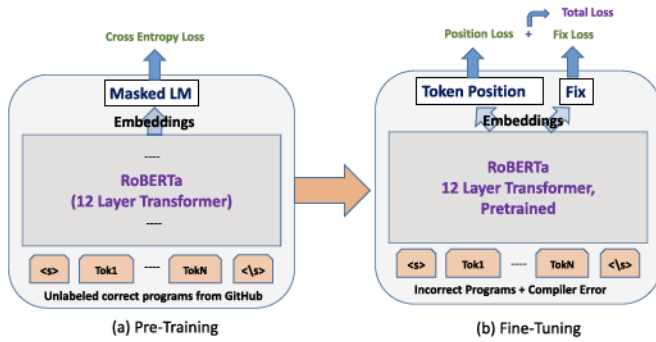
Cross Entropy Loss

Masked LM

Embeddings

----

RoBERTa
(12 Layer Transformer)

----

<s>

Tok1

----

TokN

<\s>

Unlabeled correct programs from GitHub

(a) Pre-Training

Total Loss

Position Loss

+

Fix Loss

Token Position

Fix

Embeddings

RoBERTa
12 Layer Transformer,
Pretrained

<s>

Tok1

----

TokN

<\s>

Incorrect Programs + Compiler Error

(b) Fine-Tuning